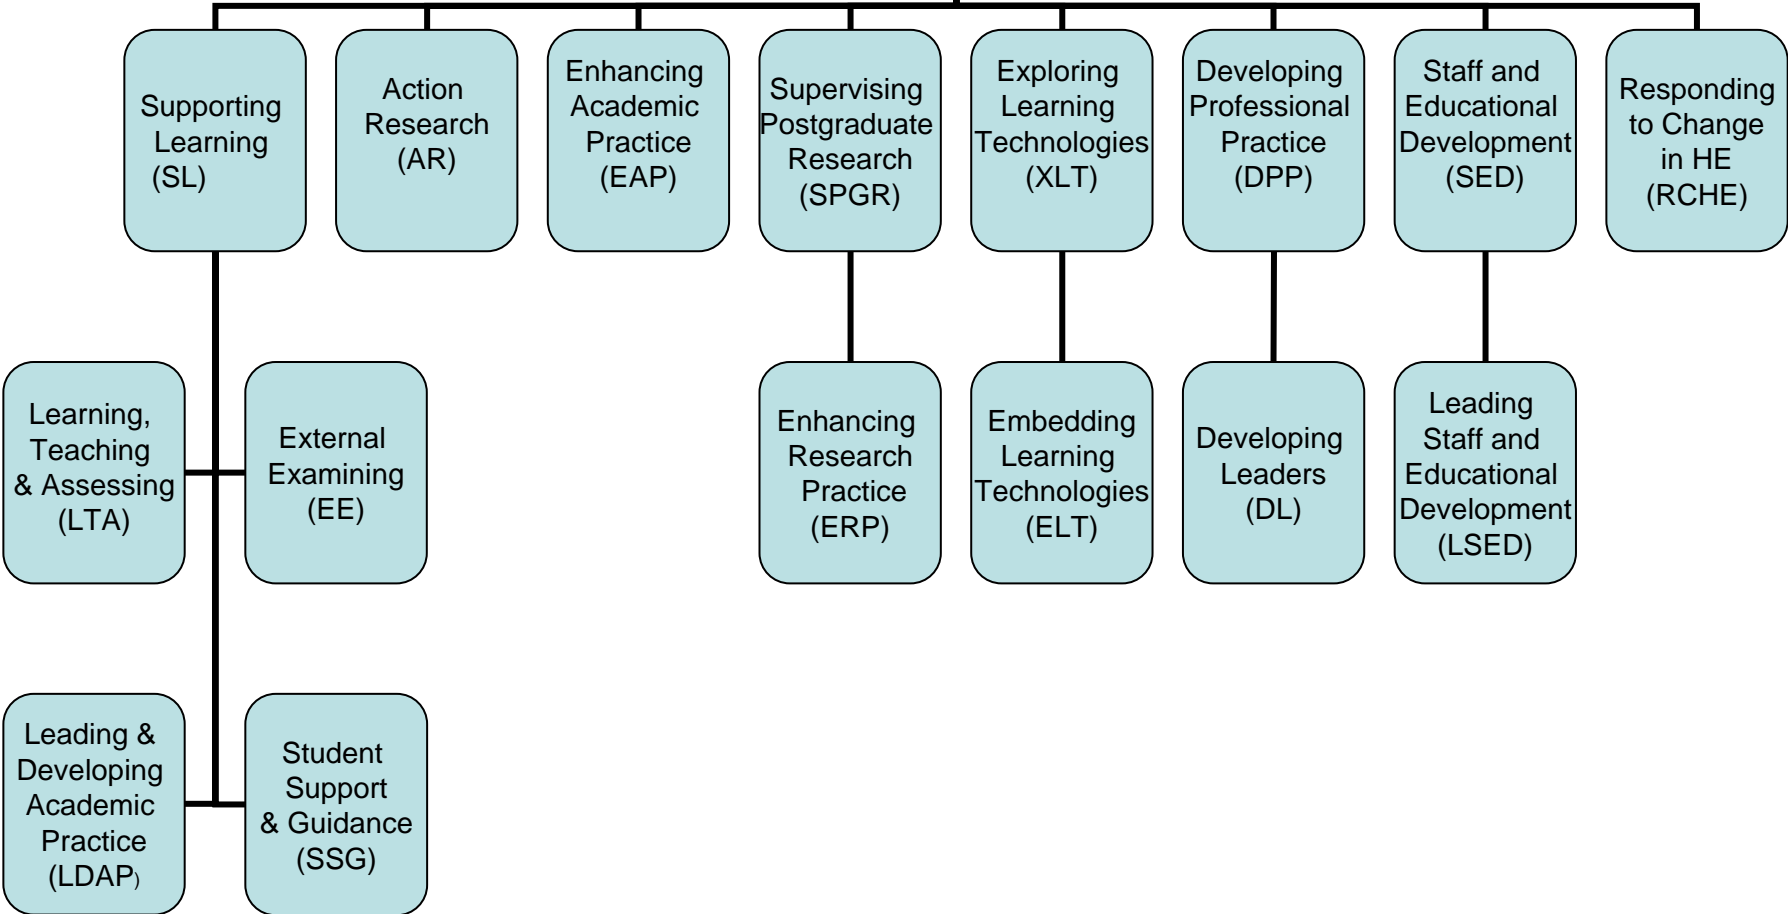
Supporting Learning (SL)

Action Research (AR)

Enhancing Academic Practice (EAP)

Supervising Postgraduate Research (SPGR)

Exploring Learning Technologies (XLT)

Developing Professional Practice (DPP)

Staff and Educational Development (SED)

Responding to Change in HE (RCHE)

Learning, Teaching & Assessing (LTA)

External Examining (EE)

Enhancing Research Practice (ERP)

Embedding Learning Technologies (ELT)

Developing Leaders (DL)

Leading Staff and Educational Development (LSED)

Leading & Developing Academic Practice (LDAP)

Student Support & Guidance (SSG)